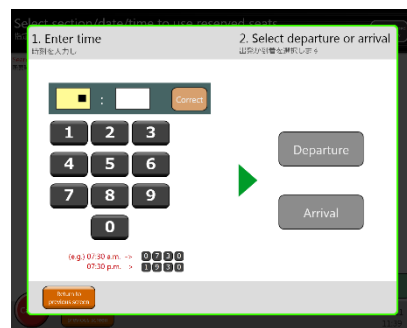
Select section/date/time to use reserved seats

1. Enter time
時刻を入力し

2. Select departure or arrival
出発か到着を選択します

:

Correct

1 2 3
4 5 6
7 8 9
0

(e.g.) 07:30 a.m. → 0 7 3 0
07:30 p.m. → 1 9 3 0

Departure

Arrival

Return to previous screen